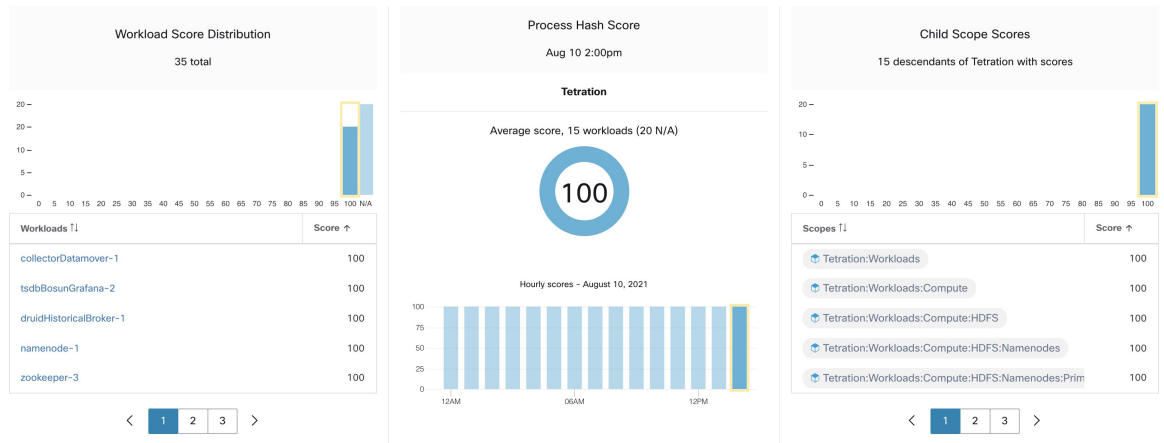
Workload Score Distribution

35 total

20 –
20 –
15 –
10 –
5 –
0 –
0 5 10 15 20 25 30 35 40 45 50 55 60 65 70 75 80 85 90 95 100 N/A

| Workloads ⇅ | Score ↑ |
|---|---|
| collectorDatamover-1 | 100 |
| tsdbBosunGrafana-2 | 100 |
| druidHistoricalBroker-1 | 100 |
| namenode-1 | 100 |
| zookeeper-3 | 100 |

‹ 1 2 3 ›

Process Hash Score

Aug 10 2:00pm

Tetration

Average score, 15 workloads (20 N/A)

100

Hourly scores - August 10, 2021

100
75
50
25
0
12AM 06AM 12PM

Child Scope Scores

15 descendants of Tetration with scores

20 –
15 –
10 –
5 –
0 –
0 5 10 15 20 25 30 35 40 45 50 55 60 65 70 75 80 85 90 95 100

| Scopes ⇅ | Score ↑ |
|---|---|
| Tetration:Workloads | 100 |
| Tetration:Workloads:Compute | 100 |
| Tetration:Workloads:Compute:HDFS | 100 |
| Tetration:Workloads:Compute:HDFS:Namenodes | 100 |
| Tetration:Workloads:Compute:HDFS:Namenodes:Prim | 100 |

‹ 1 2 3 ›